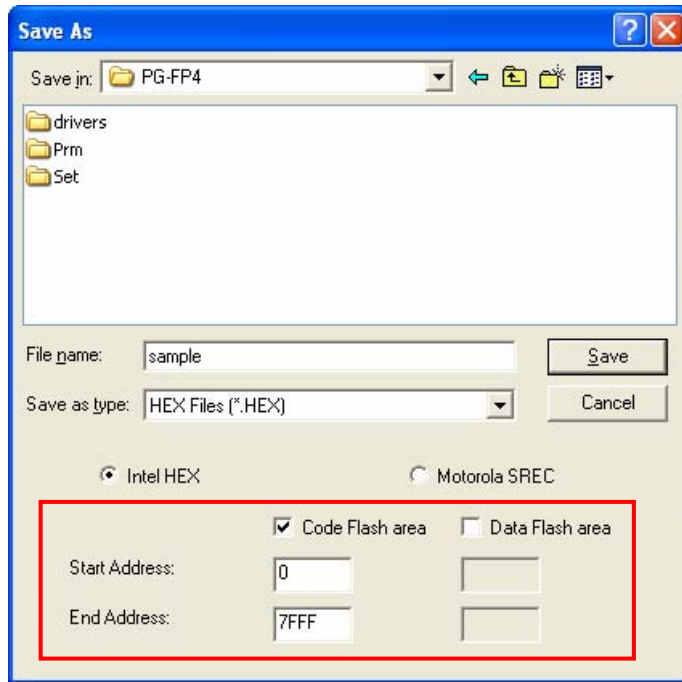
Save As

Save in: PG-FP4

drivers
Prm
Set

File name: sample
Save

Save as type: HEX Files (*.HEX)
Cancel

Intel HEX
Motorola SREC

Code Flash area
Data Flash area

Start Address: 0

End Address: 7FFF